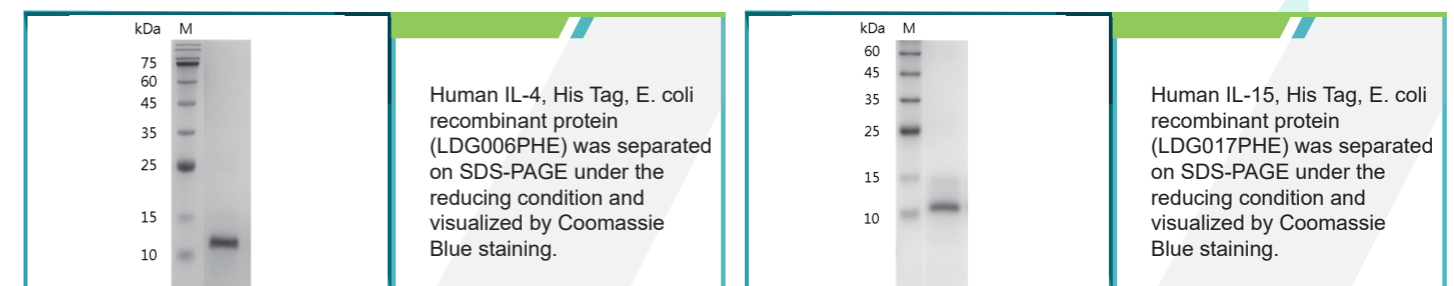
kDa M
75
60
45
35
25
15
10

Human IL-4, His Tag, E. coli recombinant protein (LDG006PHE) was separated on SDS-PAGE under the reducing condition and visualized by Coomassie Blue staining.

kDa M
60
45
35
25
15
10

Human IL-15, His Tag, E. coli recombinant protein (LDG017PHE) was separated on SDS-PAGE under the reducing condition and visualized by Coomassie Blue staining.